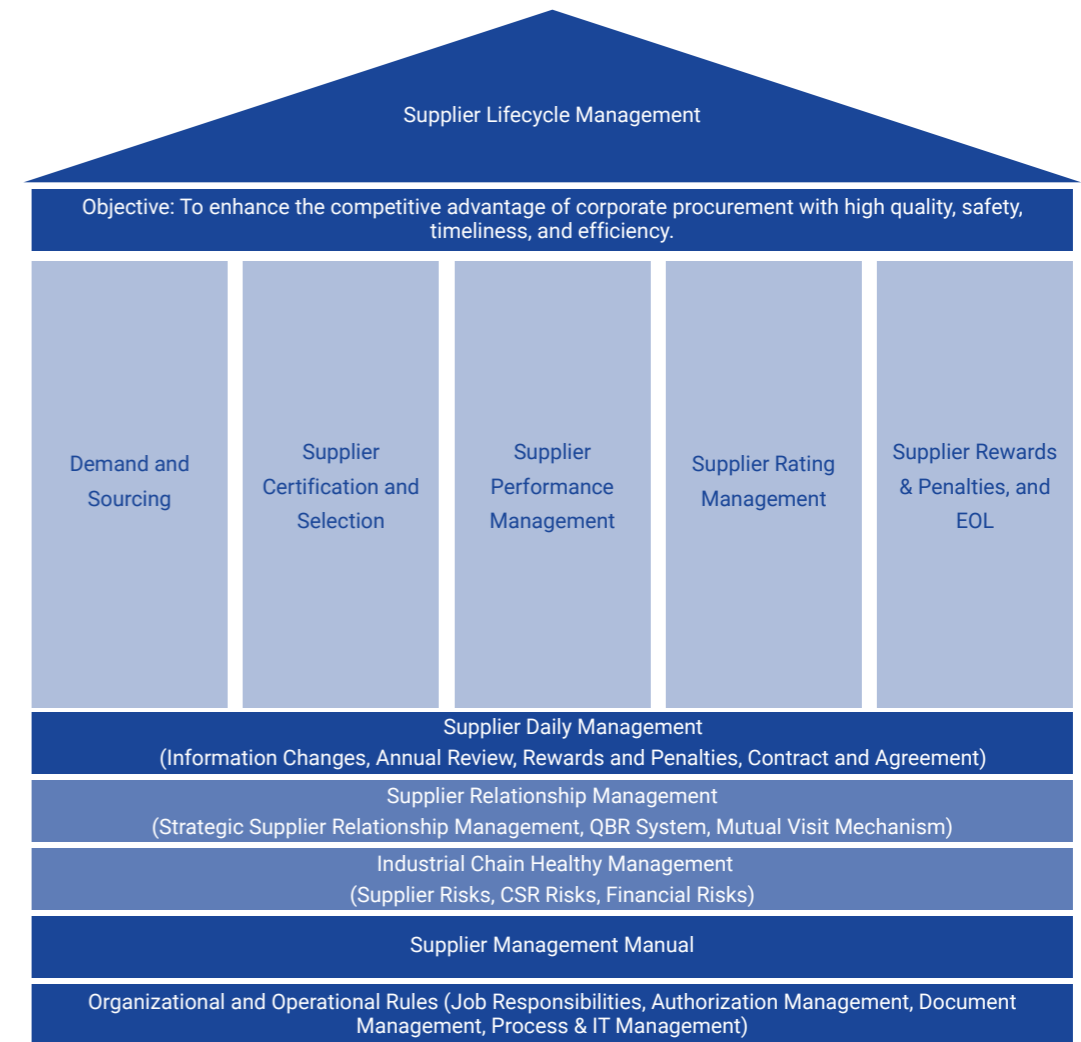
Supplier Lifecycle Management

Objective: To enhance the competitive advantage of corporate procurement with high quality, safety, timeliness, and efficiency.

Demand and Sourcing

Supplier Certification and Selection

Supplier Performance Management

Supplier Rating Management

Supplier Rewards & Penalties, and EOL

Supplier Daily Management
(Information Changes, Annual Review, Rewards and Penalties, Contract and Agreement)

Supplier Relationship Management
(Strategic Supplier Relationship Management, QBR System, Mutual Visit Mechanism)

Industrial Chain Healthy Management
(Supplier Risks, CSR Risks, Financial Risks)

Supplier Management Manual

Organizational and Operational Rules (Job Responsibilities, Authorization Management, Document Management, Process & IT Management)